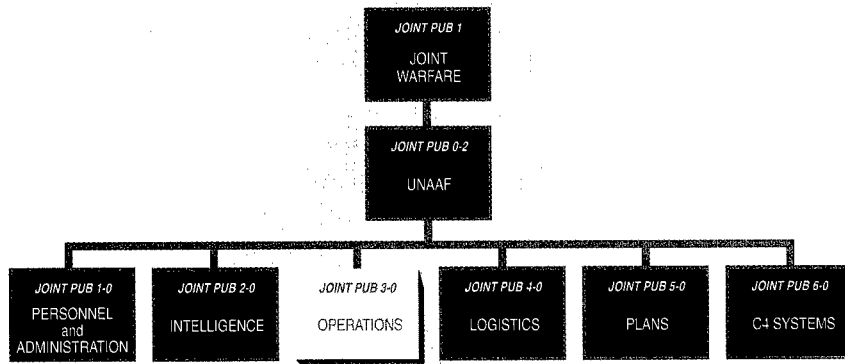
JOINT PUB 1
JOINT WARFARE

JOINT PUB 0-2
UNAAF

JOINT PUB 1-0
PERSONNEL and ADMINISTRATION

JOINT PUB 2-0
INTELLIGENCE

JOINT PUB 3-0
OPERATIONS

JOINT PUB 4-0
LOGISTICS

JOINT PUB 5-0
PLANS

JOINT PUB 6-0
C4 SYSTEMS